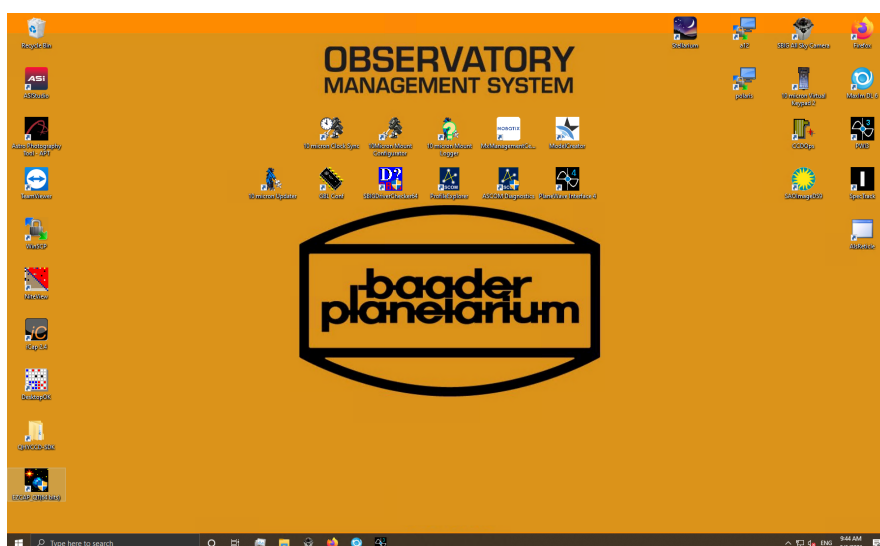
Recycle Bin

ASIStudio

Astro Photography Tool - APT

TeamViewer

WinSCP

FITS View

iCap 2.4

DesktopOK

QHYCCD SDK

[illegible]

OBSERVATORY
MANAGEMENT SYSTEM

10 micron Clock Sync

10Micron Mount Configurator

10 micron Mount Keypad

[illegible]

ModelCreator

10 micron Updater

GPS Conf

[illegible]

ProfileExplorer

ASCOM Diagnostics

PlaneWave Interface 4

baader
planetarium

Stellarium

x2

SBIG All Sky Camera

Firefox

pcsbell

10 micron Virtual Keypad 2

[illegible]

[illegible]

PWI3

SAOImage DS9

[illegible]

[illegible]

Type here to search

ENG

9:44 AM